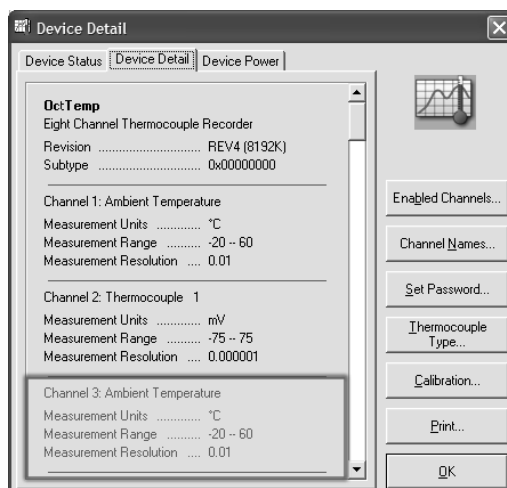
Device Detail

Device Status | Device Detail | Device Power

OctTemp
Eight Channel Thermocouple Recorder
Revision ............................... REV4 (8192K)
Subtype ............................... 0x00000000

Channel 1: Ambient Temperature
Measurement Units ............. °C
Measurement Range .......... -20 -- 60
Measurement Resolution .... 0.01

Channel 2: Thermocouple 1
Measurement Units ............. mV
Measurement Range .......... -75 -- 75
Measurement Resolution .... 0.000001

Channel 3: Ambient Temperature
Measurement Units ............. °C
Measurement Range .......... -20 -- 60
Measurement Resolution .... 0.01

Enabled Channels...
Channel Names...
Set Password...
Thermocouple Type...
Calibration...
Print...
OK